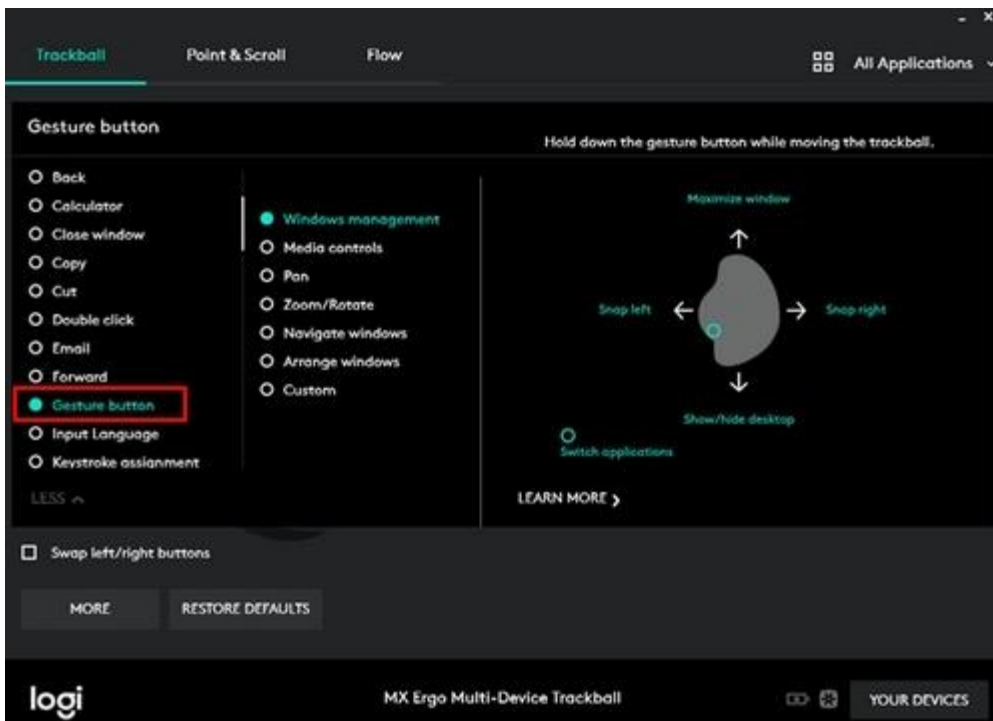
Trackball
Point & Scroll
Flow
All Applications

Gesture button

Hold down the gesture button while moving the trackball.

Back
Calculator
Close window
Copy
Cut
Double click
Email
Forward
Gesture button
Input Language
Keystroke assignment
LESS

Windows management
Media controls
Pan
Zoom/Rotate
Navigate windows
Arrange windows
Custom

Maximize window
Snap left
Snap right
Show/hide desktop
Switch applications

LEARN MORE

Swap left/right buttons

MORE
RESTORE DEFAULTS

logi
MX Ergo Multi-Device Trackball
YOUR DEVICES